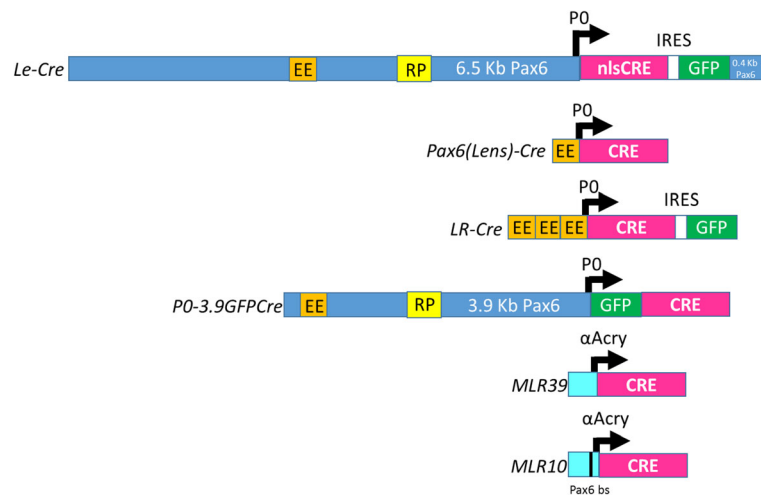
P0

IRES

Le-Cre EE RP 6.5 Kb Pax6 nlsCRE GFP 0.4 Kb Pax6

P0

Pax6(Lens)-Cre EE CRE

P0

IRES

LR-Cre EE EE EE CRE GFP

P0

P0-3.9GFPCre EE RP 3.9 Kb Pax6 GFP CRE

αAcry

MLR39 CRE

αAcry

MLR10 CRE

Pax6 bs